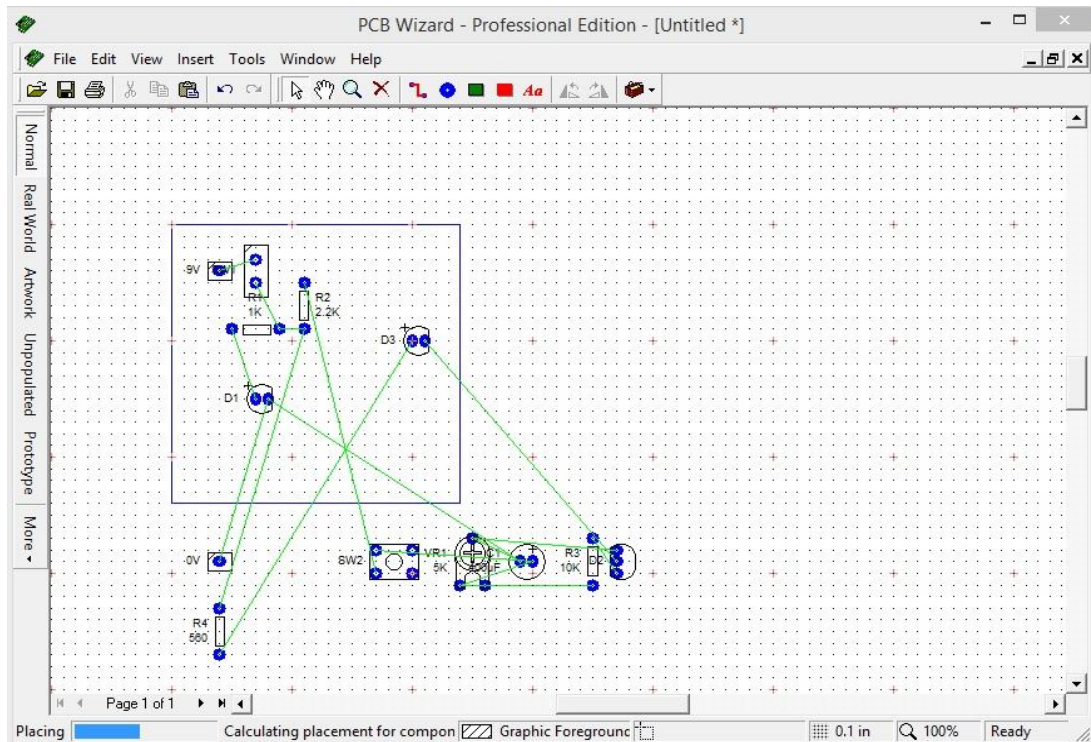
PCB Wizard - Professional Edition - [Untitled *]

File Edit View Insert Tools Window Help

Aa

Normal
Real World
Artwork
Unpopulated
Prototype
More

9V
R1
1K
R2
2.2K
D3
D1
0V
SW2
VR1
5K
C1
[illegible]uF
R3
10K
D2
R4
560

Page 1 of 1

Placing
Calculating placement for compon
Graphic Foregrounc
0.1 in
100%
Ready